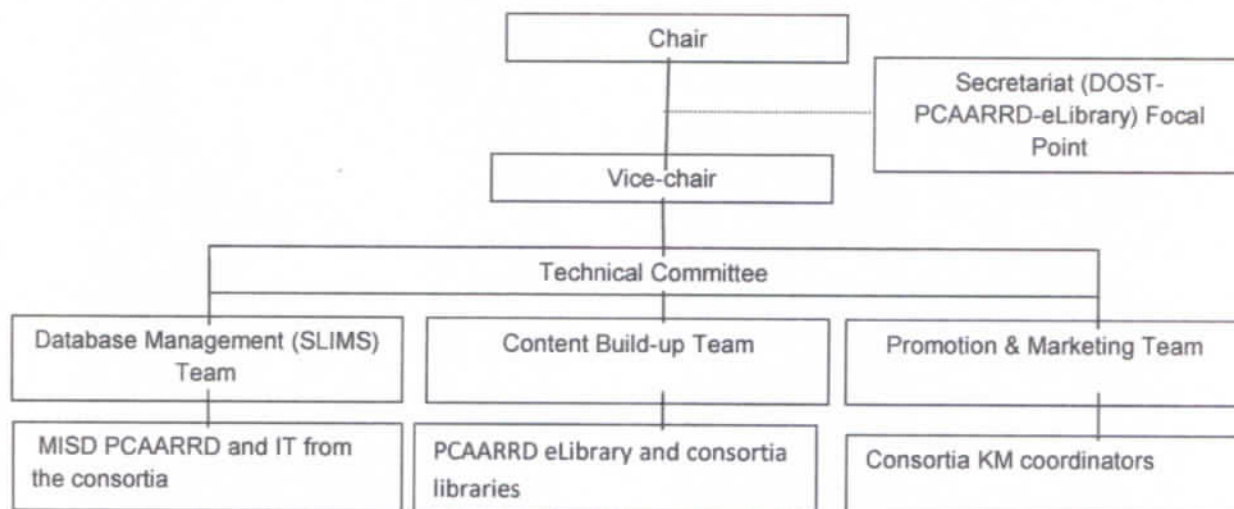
Chair

Secretariat (DOST-PCAARRD-eLibrary) Focal Point

Vice-chair

Technical Committee

Database Management (SLIMS) Team

Content Build-up Team

Promotion & Marketing Team

MISD PCAARRD and IT from the consortia

PCAARRD eLibrary and consortia libraries

Consortia KM coordinators